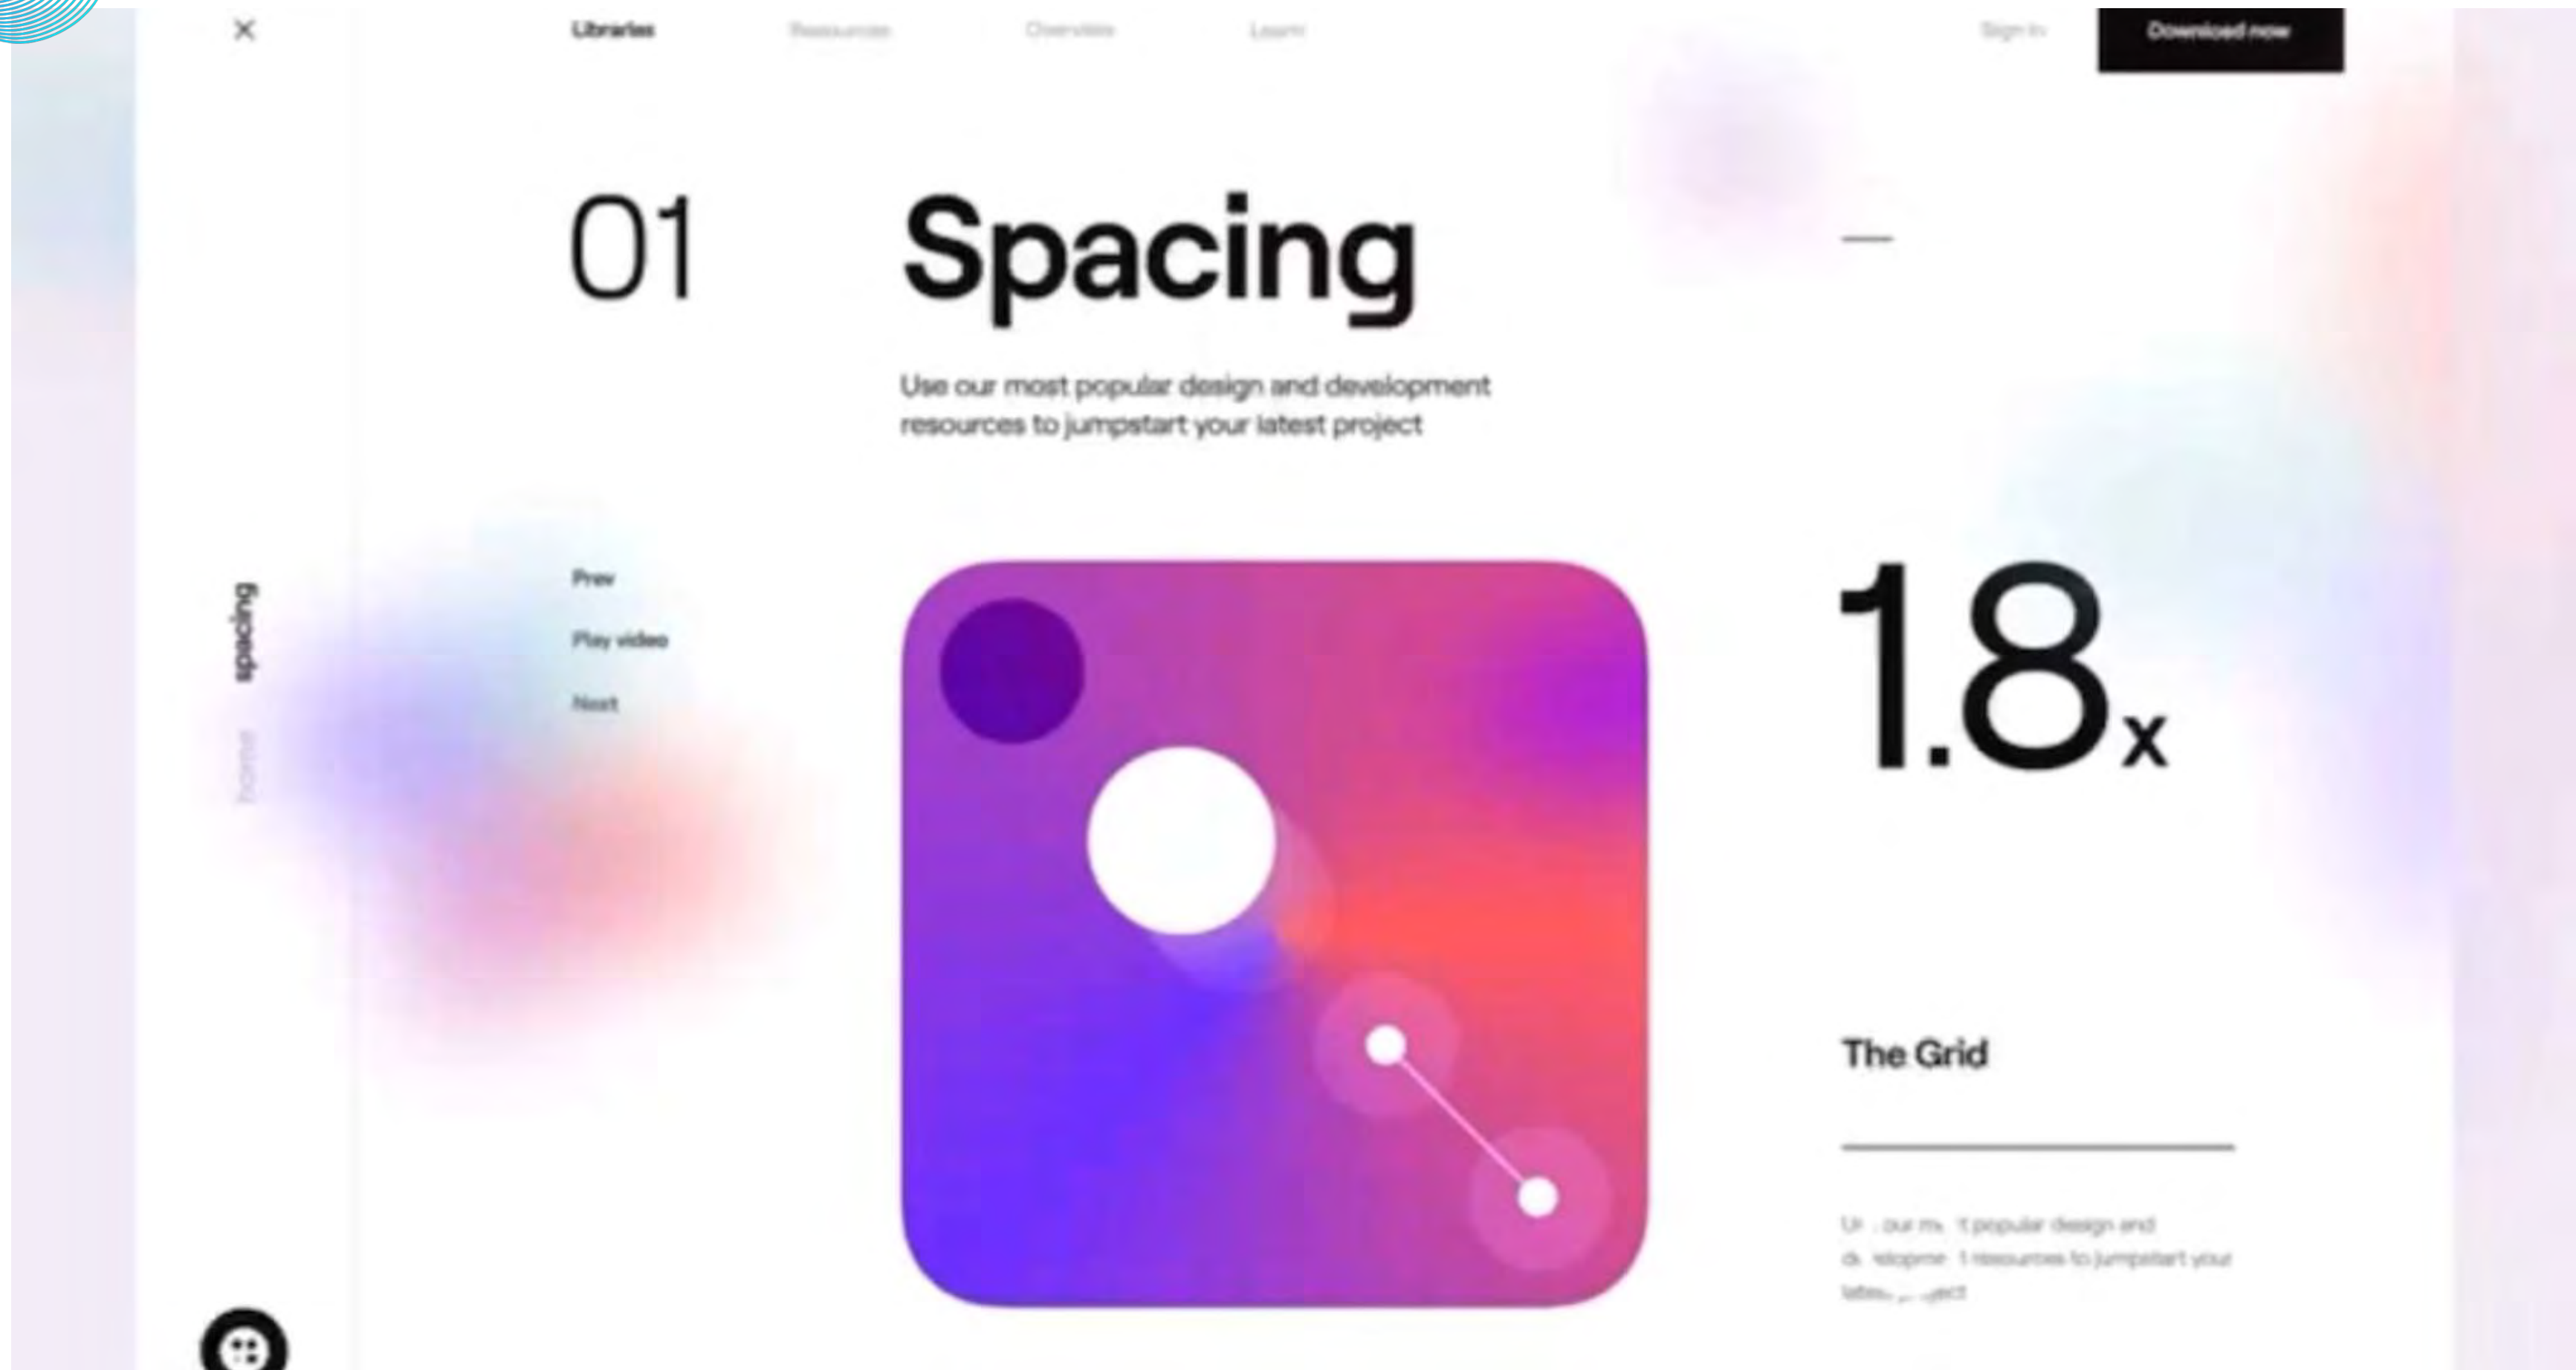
Libraries Resources Overview Learn

Sign in Download now

01 Spacing

Use our most popular design and development resources to jumpstart your latest project

spacing

home

Prev

Play video

Next

1.8x

The Grid

Use our most popular design and development resources to jumpstart your latest project